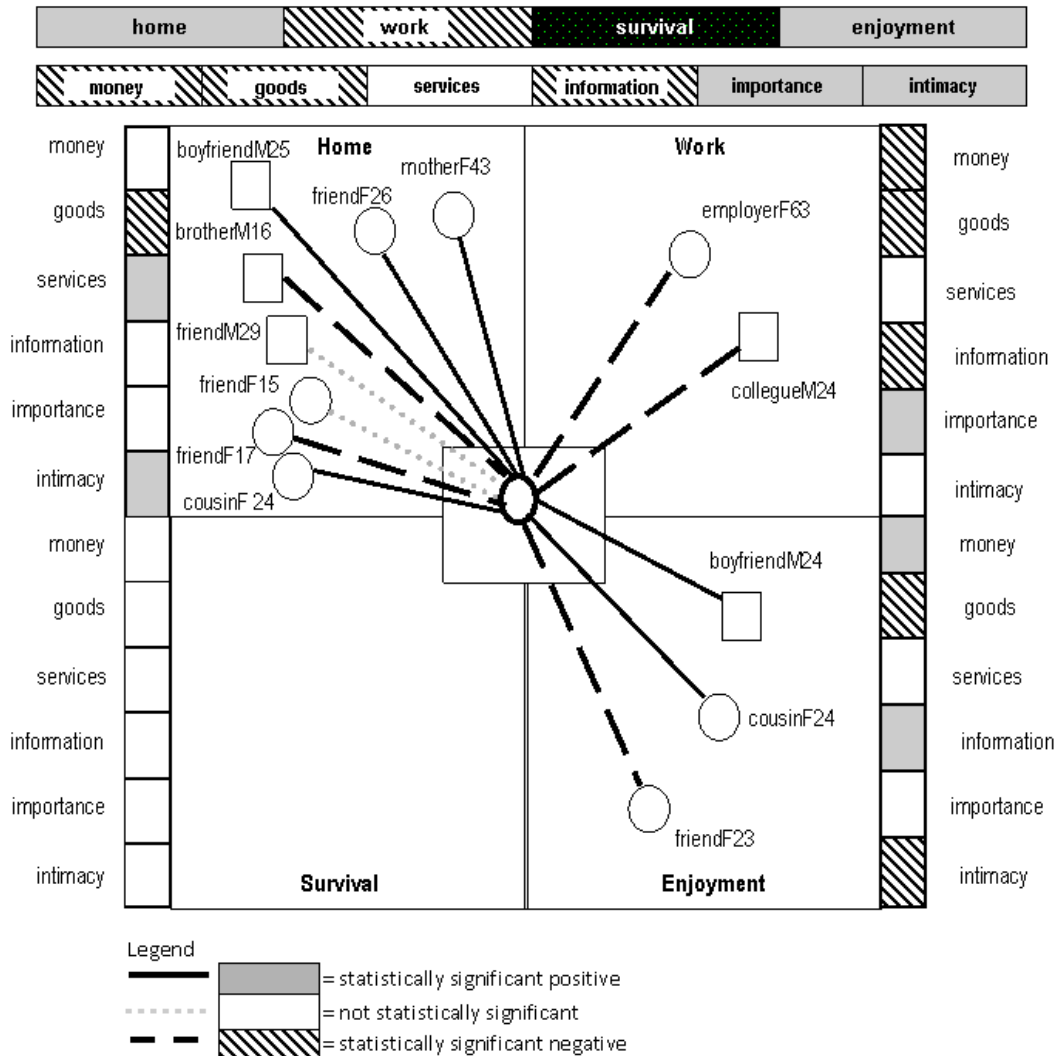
home | work | survival | enjoyment

money | goods | services | information | importance | intimacy

money
goods
services
information
importance
intimacy
money
goods
services
information
importance
intimacy

Home

Work

boyfriendM25
friendF26
motherF43
brotherM16
friendM29
friendF15
friendF17
cousinF 24

employerF63
collegueM24

boyfriendM24
cousinF24
friendF23

Survival

Enjoyment

money
goods
services
information
importance
intimacy
money
goods
services
information
importance
intimacy

Legend
= statistically significant positive
= not statistically significant
= statistically significant negative